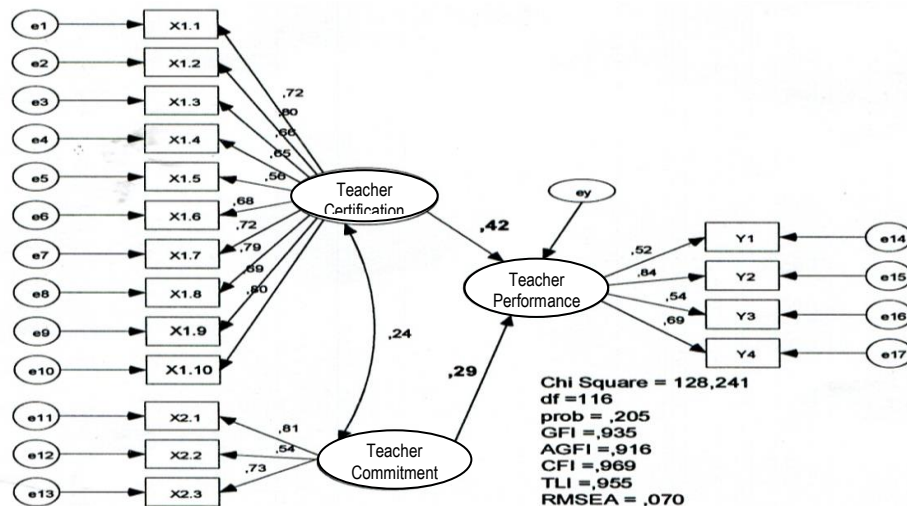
e1
X1.1
e2
X1.2
e3
X1.3
e4
X1.4
e5
X1.5
e6
X1.6
e7
X1.7
e8
X1.8
e9
X1.9
e10
X1.10
,72
,80
,66
,65
,56
,68
,72
,79
,69
,60
Teacher Certification
,42
ey
Teacher Performance
,52
,84
,54
,69
Y1
Y2
Y3
Y4
e14
e15
e16
e17
,24
,29
e11
X2.1
e12
X2.2
e13
X2.3
,81
,54
,73
Teacher Commitment
Chi Square = 128,241
df =116
prob = ,205
GFI =,935
AGFI =,916
CFI =,969
TLI =,955
RMSEA = ,070